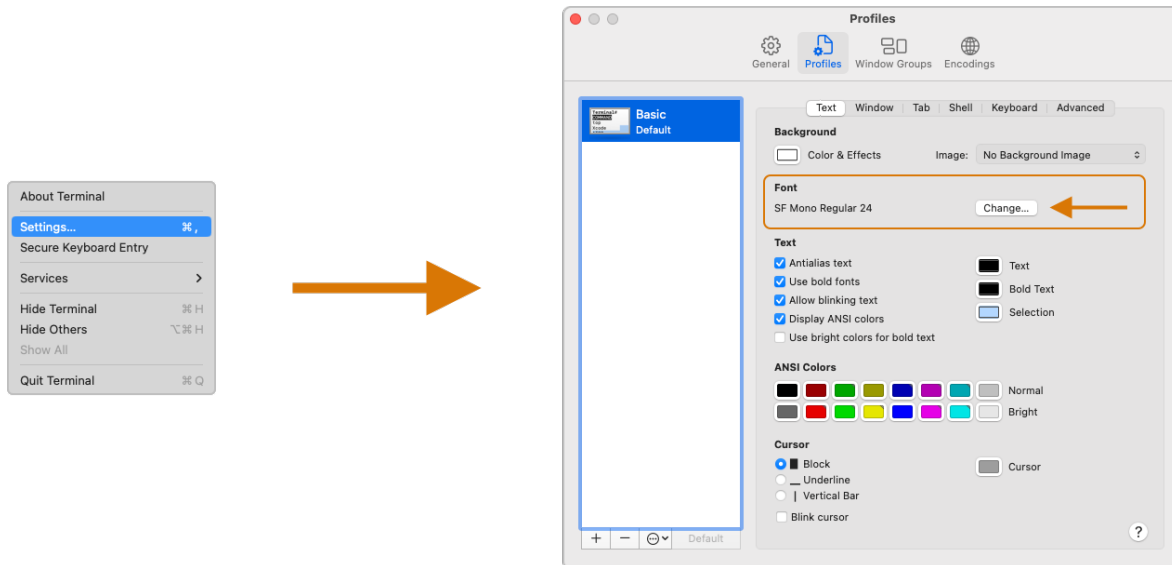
About Terminal
Settings... ⌘,
Secure Keyboard Entry
Services
Hide Terminal ⌘H
Hide Others ⌥⌘H
Show All
Quit Terminal ⌘Q

Profiles

General Profiles Window Groups Encodings

Basic
Default

Text Window Tab Shell Keyboard Advanced

Background
Color & Effects Image: No Background Image

Font
SF Mono Regular 24 Change...

Text
Antialias text
Use bold fonts
Allow blinking text
Display ANSI colors
Use bright colors for bold text
Text
Bold Text
Selection

ANSI Colors
Normal
Bright

Cursor
Block
Underline
Vertical Bar
Blink cursor
Cursor

+ − Default

?